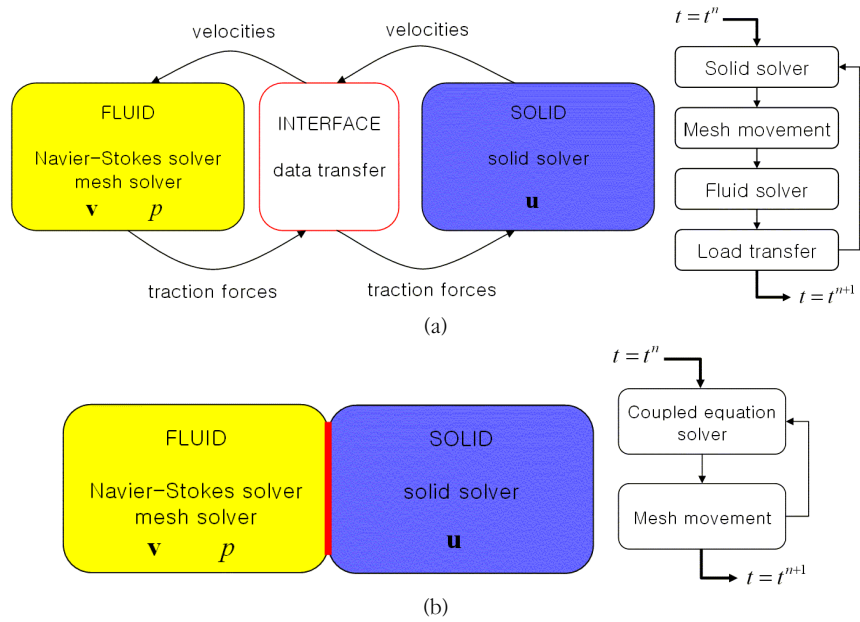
velocities

velocities

FLUID

Navier-Stokes solver mesh solver

$\mathbf{v}$ $p$

INTERFACE

data transfer

SOLID

solid solver

$\mathbf{u}$

traction forces

traction forces

$t = t^n$

Solid solver

Mesh movement

Fluid solver

Load transfer

$t = t^{n+1}$

(a)

FLUID

Navier-Stokes solver mesh solver

$\mathbf{v}$ $p$

SOLID

solid solver

$\mathbf{u}$

$t = t^n$

Coupled equation solver

Mesh movement

$t = t^{n+1}$

(b)